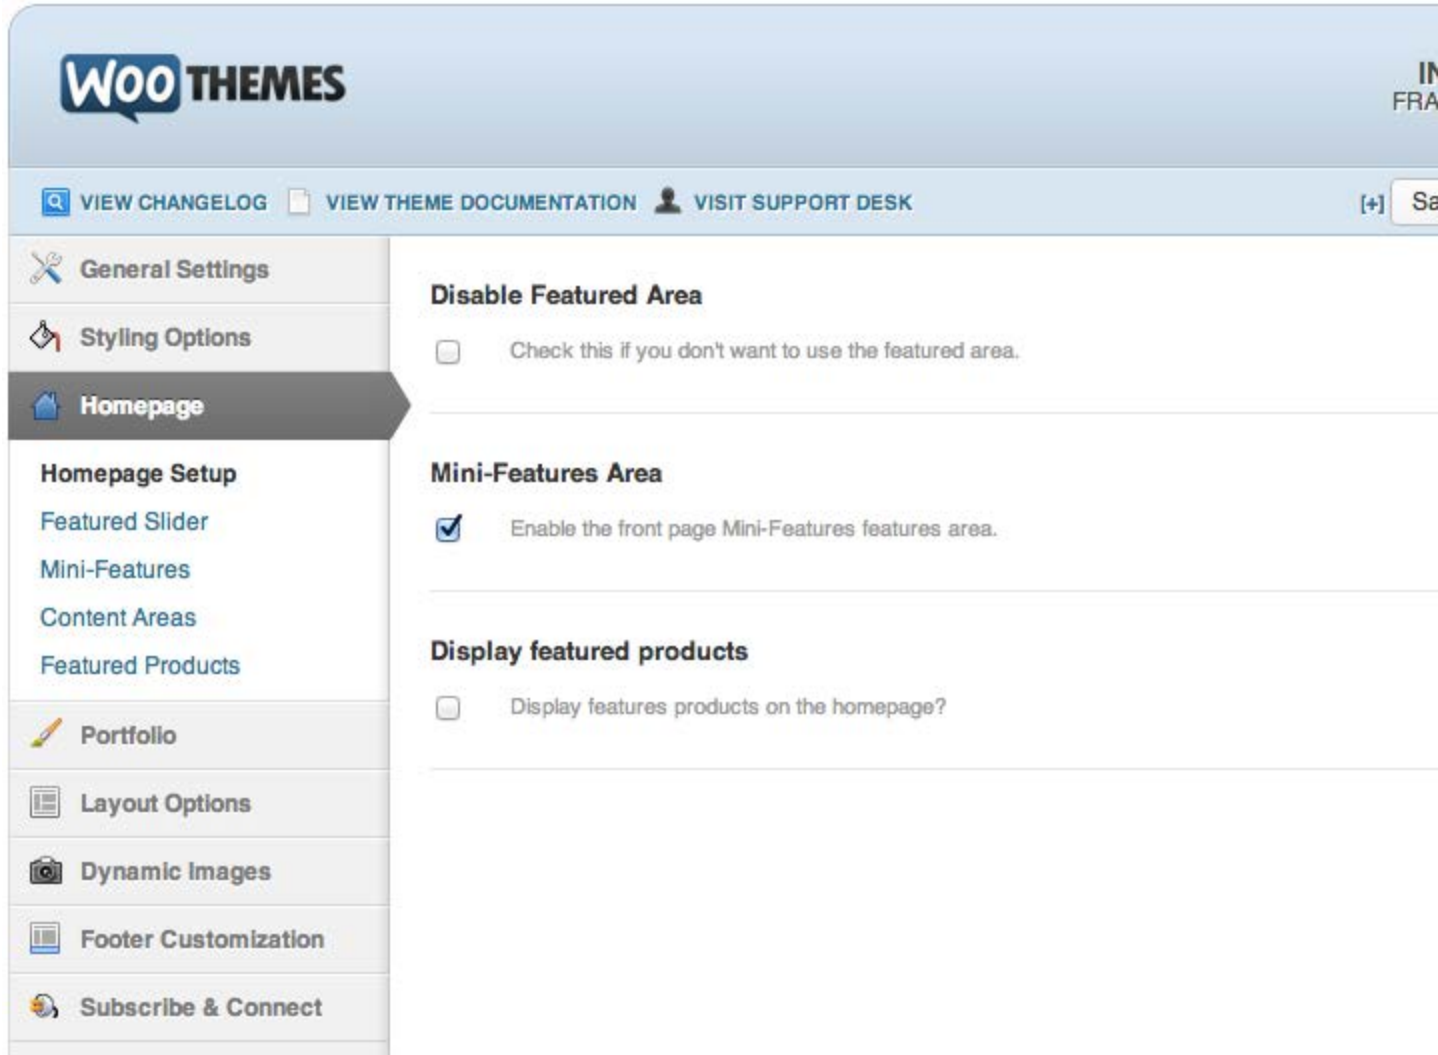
WOO THEMES

IN
FRA

VIEW CHANGELOG VIEW THEME DOCUMENTATION VISIT SUPPORT DESK

[+] Sa

General Settings
Styling Options
Homepage
Homepage Setup
Featured Slider
Mini-Features
Content Areas
Featured Products
Portfolio
Layout Options
Dynamic Images
Footer Customization
Subscribe & Connect

Disable Featured Area

Check this if you don't want to use the featured area.

Mini-Features Area

Enable the front page Mini-Features features area.

Display featured products

Display features products on the homepage?